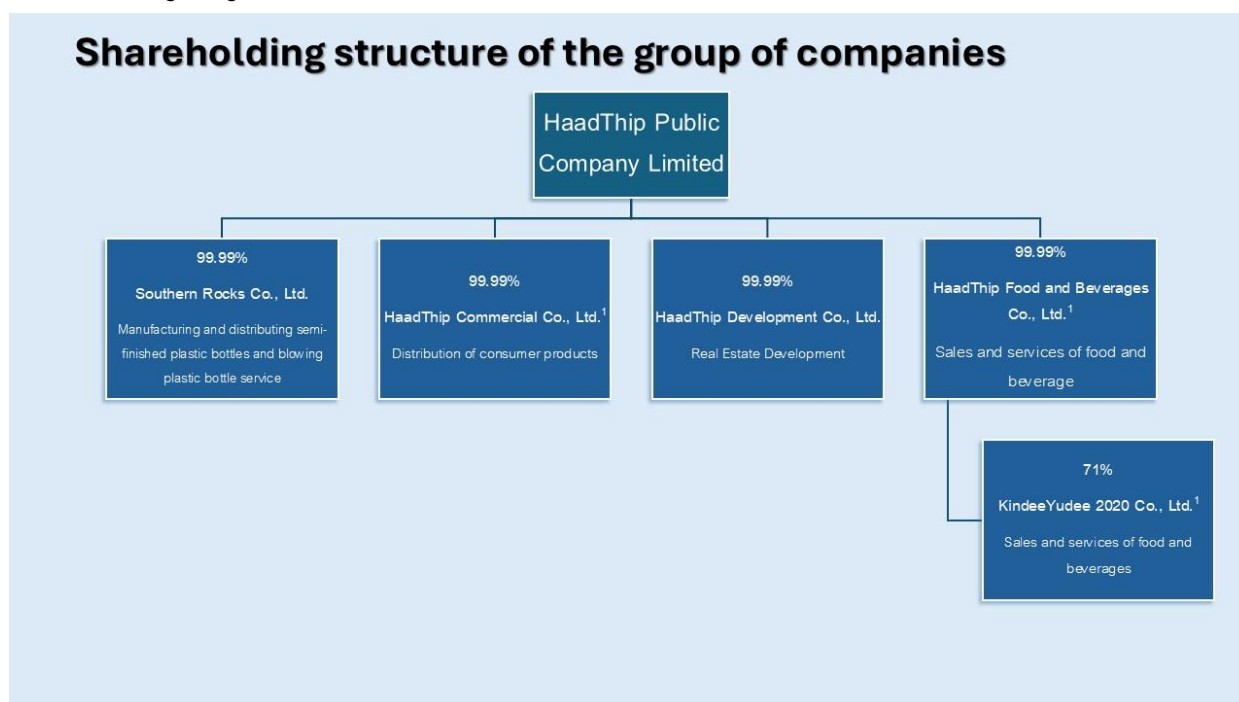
Shareholding structure of the group of companies

HaadThip Public Company Limited

99.99%

Southern Rocks Co., Ltd.

Manufacturing and distributing semi-finished plastic bottles and blowing plastic bottle service

99.99%

HaadThip Commercial Co., Ltd.$^{1}$

Distribution of consumer products

99.99%

HaadThip Development Co., Ltd.

Real Estate Development

99.99%

HaadThip Food and Beverages Co., Ltd.$^{1}$

Sales and services of food and beverage

71%

KindeeYudee 2020 Co., Ltd.$^{1}$

Sales and services of food and beverages